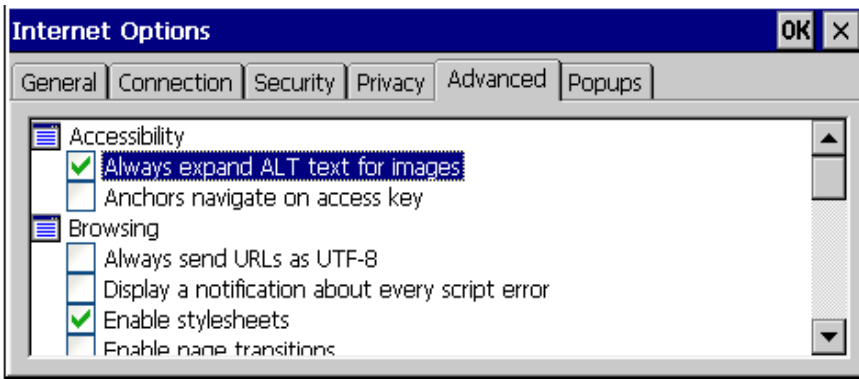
Internet Options

OK ×

General | Connection | Security | Privacy | Advanced | Popups

Accessibility
Always expand ALT text for images
Anchors navigate on access key
Browsing
Always send URLs as UTF-8
Display a notification about every script error
Enable stylesheets
Enable page transitions